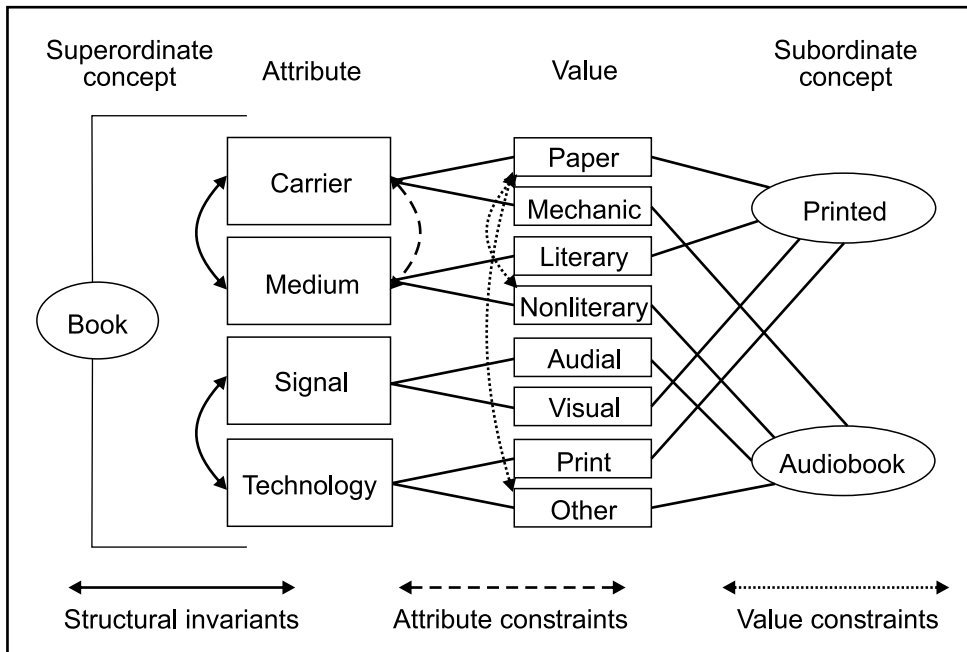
Superordinate concept

Attribute

Value

Subordinate concept

Book

Carrier

Medium

Signal

Technology

Paper

Mechanic

Literary

Nonliterary

Audial

Visual

Print

Other

Printed

Audiobook

Structural invariants

Attribute constraints

Value constraints